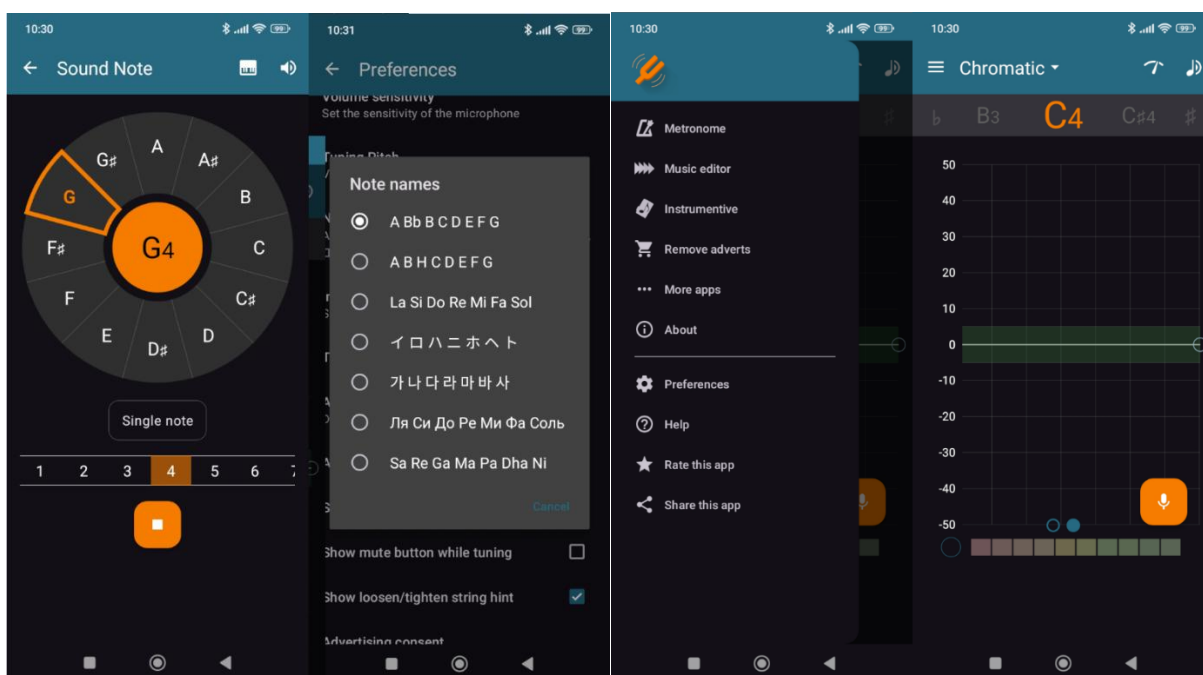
10:30

Sound Note

G♯ A A♯ G B F♯ G4 C F C♯ E D♯ D

Single note

1 2 3 4 5 6 7

10:31

Preferences

Volume sensitivity
Set the sensitivity of the microphone

Note names

A Bb B C D E F G
A B H C D E F G
La Si Do Re Mi Fa Sol
イロハニホヘト
가나다라마바사
Ля Си До Ре Ми Фа Соль
Sa Re Ga Ma Pa Dha Ni

Cancel

Show mute button while tuning

Show loosen/tighten string hint

Advertising consent

10:30

Metronome
Music editor
Instrumentive
Remove adverts
More apps
About
Preferences
Help
Rate this app
Share this app

10:30

Chromatic

♭ B3 C4 C♯4 ♯

50
40
30
20
10
0
-10
-20
-30
-40
-50